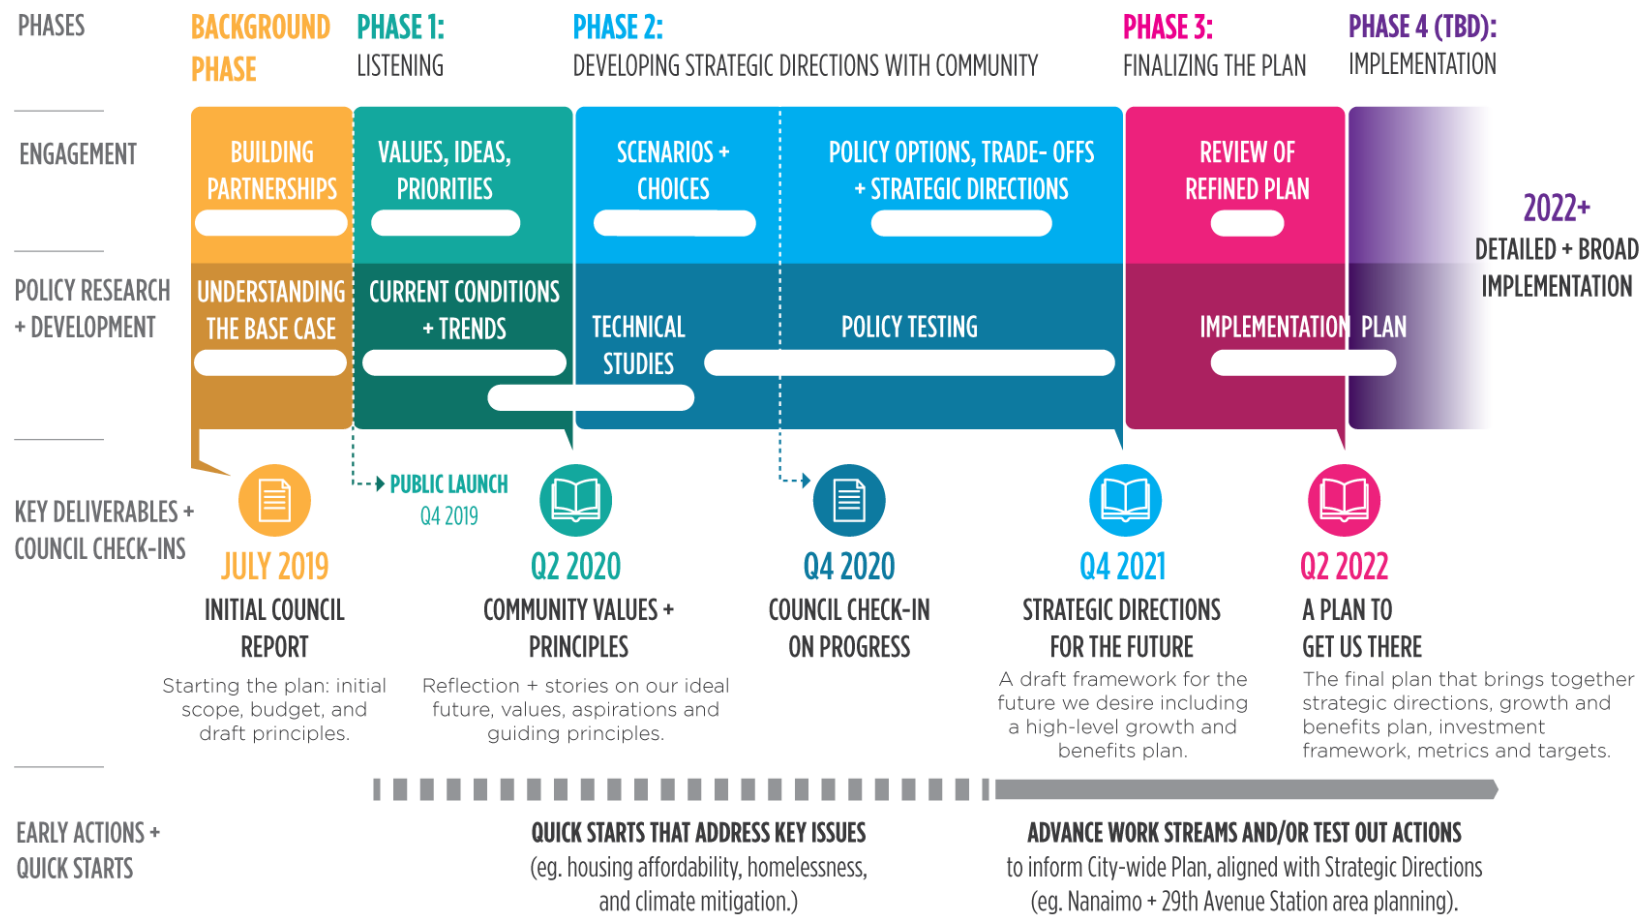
PHASES

BACKGROUND PHASE

PHASE 1: LISTENING

PHASE 2: DEVELOPING STRATEGIC DIRECTIONS WITH COMMUNITY

PHASE 3: FINALIZING THE PLAN

PHASE 4 (TBD): IMPLEMENTATION

ENGAGEMENT

BUILDING PARTNERSHIPS

VALUES, IDEAS, PRIORITIES

SCENARIOS + CHOICES

POLICY OPTIONS, TRADE- OFFS + STRATEGIC DIRECTIONS

REVIEW OF REFINED PLAN

2022+

DETAILED + BROAD IMPLEMENTATION

POLICY RESEARCH + DEVELOPMENT

UNDERSTANDING THE BASE CASE

CURRENT CONDITIONS + TRENDS

TECHNICAL STUDIES

POLICY TESTING

IMPLEMENTATION PLAN

KEY DELIVERABLES + COUNCIL CHECK-INS

PUBLIC LAUNCH
Q4 2019

JULY 2019
INITIAL COUNCIL REPORT
Starting the plan: initial scope, budget, and draft principles.

Q2 2020
COMMUNITY VALUES + PRINCIPLES
Reflection + stories on our ideal future, values, aspirations and guiding principles.

Q4 2020
COUNCIL CHECK-IN ON PROGRESS

Q4 2021
STRATEGIC DIRECTIONS FOR THE FUTURE
A draft framework for the future we desire including a high-level growth and benefits plan.

Q2 2022
A PLAN TO GET US THERE
The final plan that brings together strategic directions, growth and benefits plan, investment framework, metrics and targets.

EARLY ACTIONS + QUICK STARTS

QUICK STARTS THAT ADDRESS KEY ISSUES
(eg. housing affordability, homelessness, and climate mitigation.)

ADVANCE WORK STREAMS AND/OR TEST OUT ACTIONS
to inform City-wide Plan, aligned with Strategic Directions (eg. Nanaimo + 29th Avenue Station area planning).